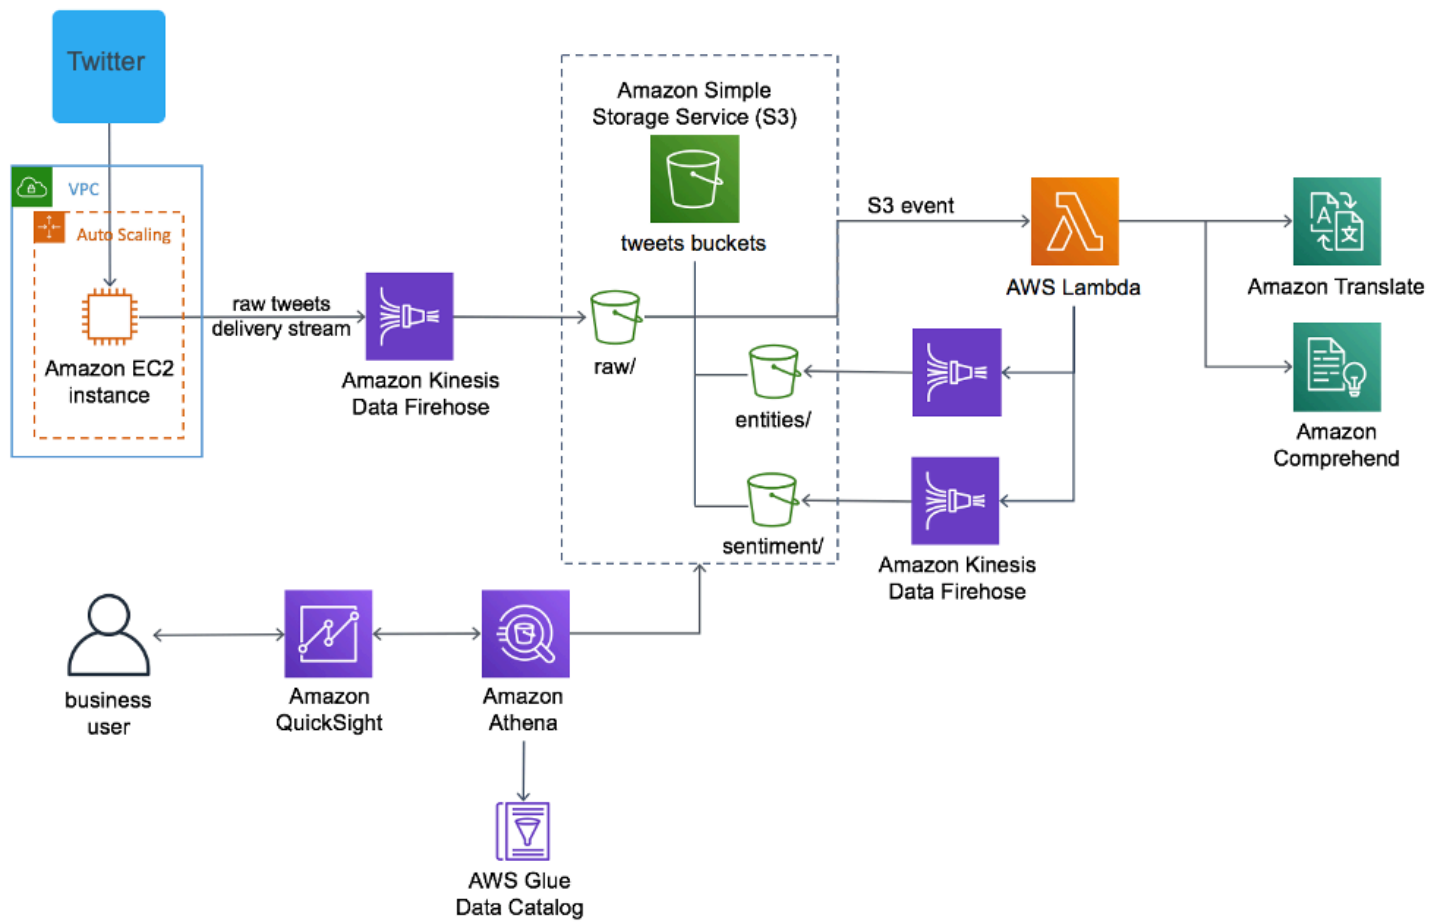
Twitter

VPC

Auto Scaling

Amazon EC2 instance

raw tweets delivery stream

Amazon Kinesis Data Firehose

Amazon Simple Storage Service (S3)

tweets buckets

raw/

entities/

sentiment/

S3 event

AWS Lambda

Amazon Translate

Amazon Comprehend

Amazon Kinesis Data Firehose

business user

Amazon QuickSight

Amazon Athena

AWS Glue Data Catalog